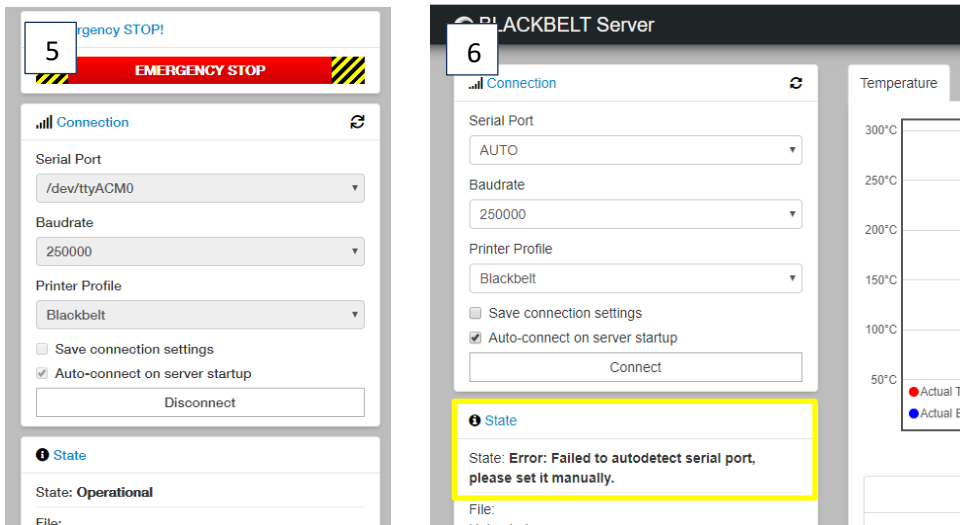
5

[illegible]rgency STOP!

EMERGENCY STOP

Connection

Serial Port

/dev/ttyACM0

Baudrate

250000

Printer Profile

Blackbelt

Save connection settings

Auto-connect on server startup

Disconnect

State

State: **Operational**

File:

6

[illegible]LACKBELT Server

Connection

Serial Port

AUTO

Baudrate

250000

Printer Profile

Blackbelt

Save connection settings

Auto-connect on server startup

Connect

State

State: **Error: Failed to autodetect serial port, please set it manually.**

File:

Temperature

300°C

250°C

200°C

150°C

100°C

50°C

Actual T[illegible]

Actual B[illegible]